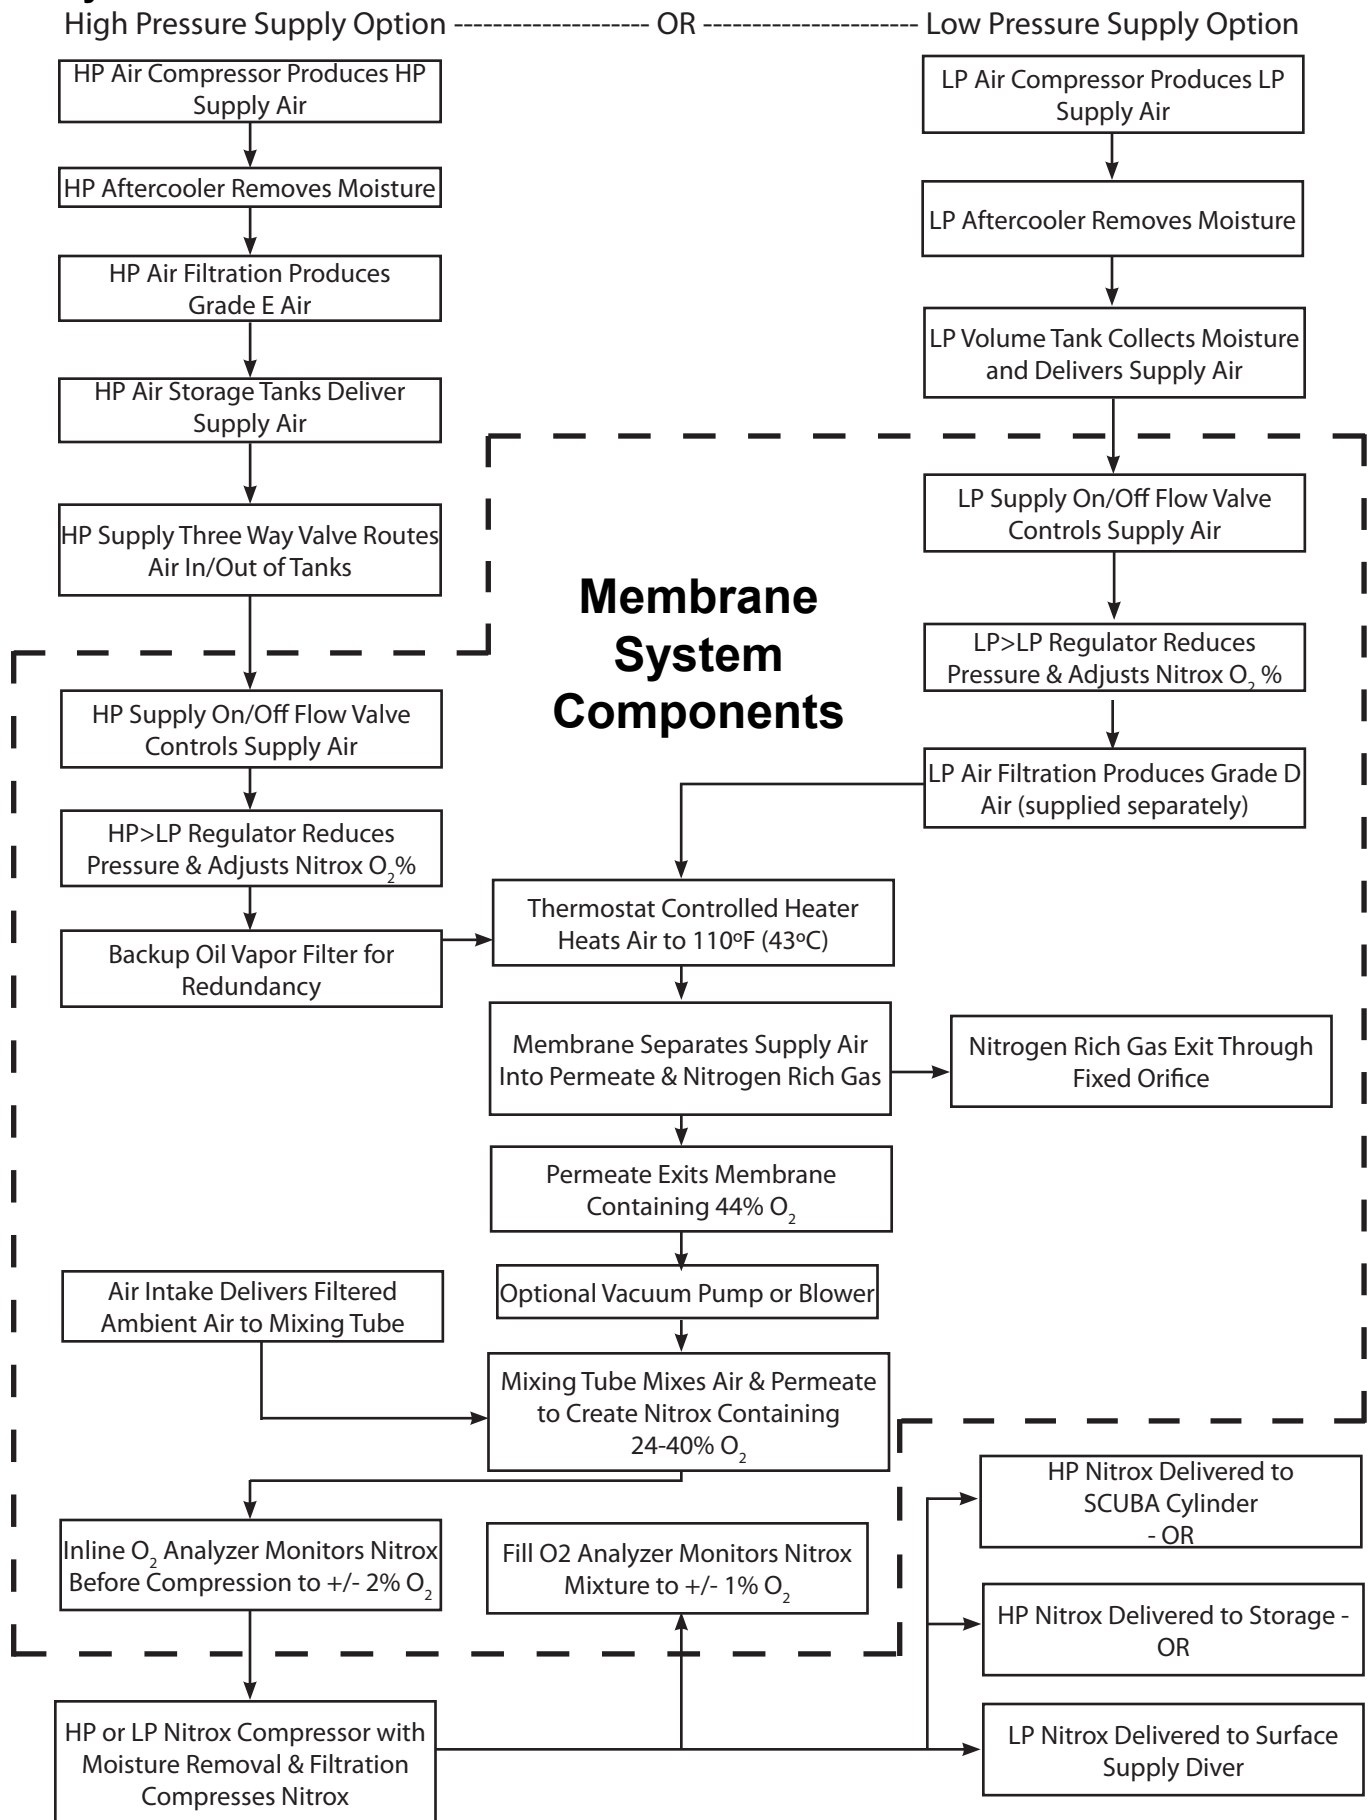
High Pressure Supply Option -------------------- OR --------------------- Low Pressure Supply Option

HP Air Compressor Produces HP Supply Air

HP Aftercooler Removes Moisture

HP Air Filtration Produces Grade E Air

HP Air Storage Tanks Deliver Supply Air

HP Supply Three Way Valve Routes Air In/Out of Tanks

LP Air Compressor Produces LP Supply Air

LP Aftercooler Removes Moisture

LP Volume Tank Collects Moisture and Delivers Supply Air

Membrane System Components

LP Supply On/Off Flow Valve Controls Supply Air

LP>LP Regulator Reduces Pressure & Adjusts Nitrox $O_2$ %

LP Air Filtration Produces Grade D Air (supplied separately)

HP Supply On/Off Flow Valve Controls Supply Air

HP>LP Regulator Reduces Pressure & Adjusts Nitrox $O_2$%

Backup Oil Vapor Filter for Redundancy

Thermostat Controlled Heater Heats Air to 110ºF (43ºC)

Membrane Separates Supply Air Into Permeate & Nitrogen Rich Gas

Nitrogen Rich Gas Exit Through Fixed Orifice

Permeate Exits Membrane Containing 44% $O_2$

Optional Vacuum Pump or Blower

Air Intake Delivers Filtered Ambient Air to Mixing Tube

Mixing Tube Mixes Air & Permeate to Create Nitrox Containing 24-40% $O_2$

Inline $O_2$ Analyzer Monitors Nitrox Before Compression to +/- 2% $O_2$

Fill O2 Analyzer Monitors Nitrox Mixture to +/- 1% $O_2$

HP Nitrox Delivered to SCUBA Cylinder - OR

HP Nitrox Delivered to Storage - OR

LP Nitrox Delivered to Surface Supply Diver

HP or LP Nitrox Compressor with Moisture Removal & Filtration Compresses Nitrox